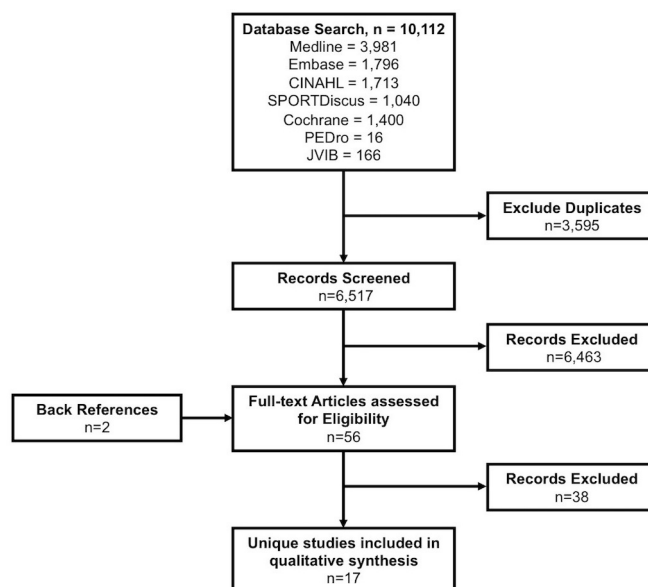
**Database Search, n = 10,112**
Medline = 3,981
Embase = 1,796
CINAHL = 1,713
SPORTDiscus = 1,040
Cochrane = 1,400
PEDro = 16
JVIB = 166

**Exclude Duplicates**
n=3,595

**Records Screened**
n=6,517

**Records Excluded**
n=6,463

**Back References**
n=2

**Full-text Articles assessed for Eligibility**
n=56

**Records Excluded**
n=38

**Unique studies included in qualitative synthesis**
n=17